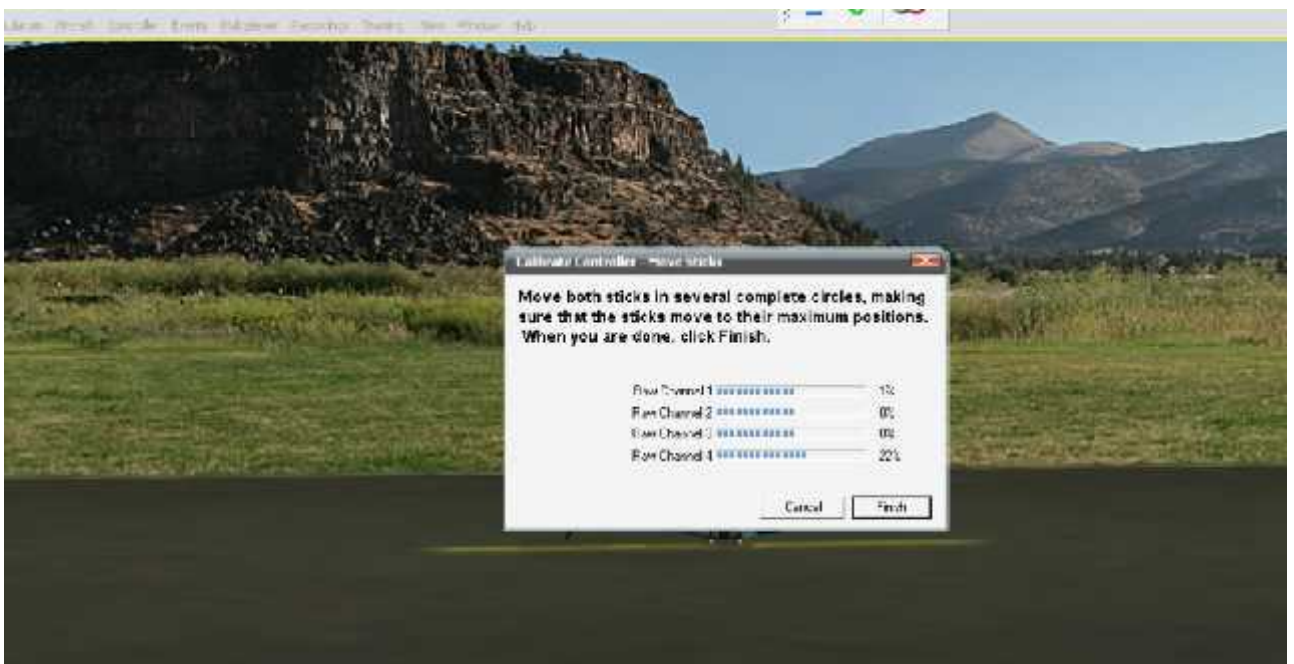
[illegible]

Calibrate Controller - Move sticks

Move both sticks in several complete circles, making sure that the sticks move to their maximum positions. When you are done, click Finish.

Raw Channel 1 1%
Raw Channel 2 0%
Raw Channel 3 0%
Raw Channel 4 22%

Cancel
Finish